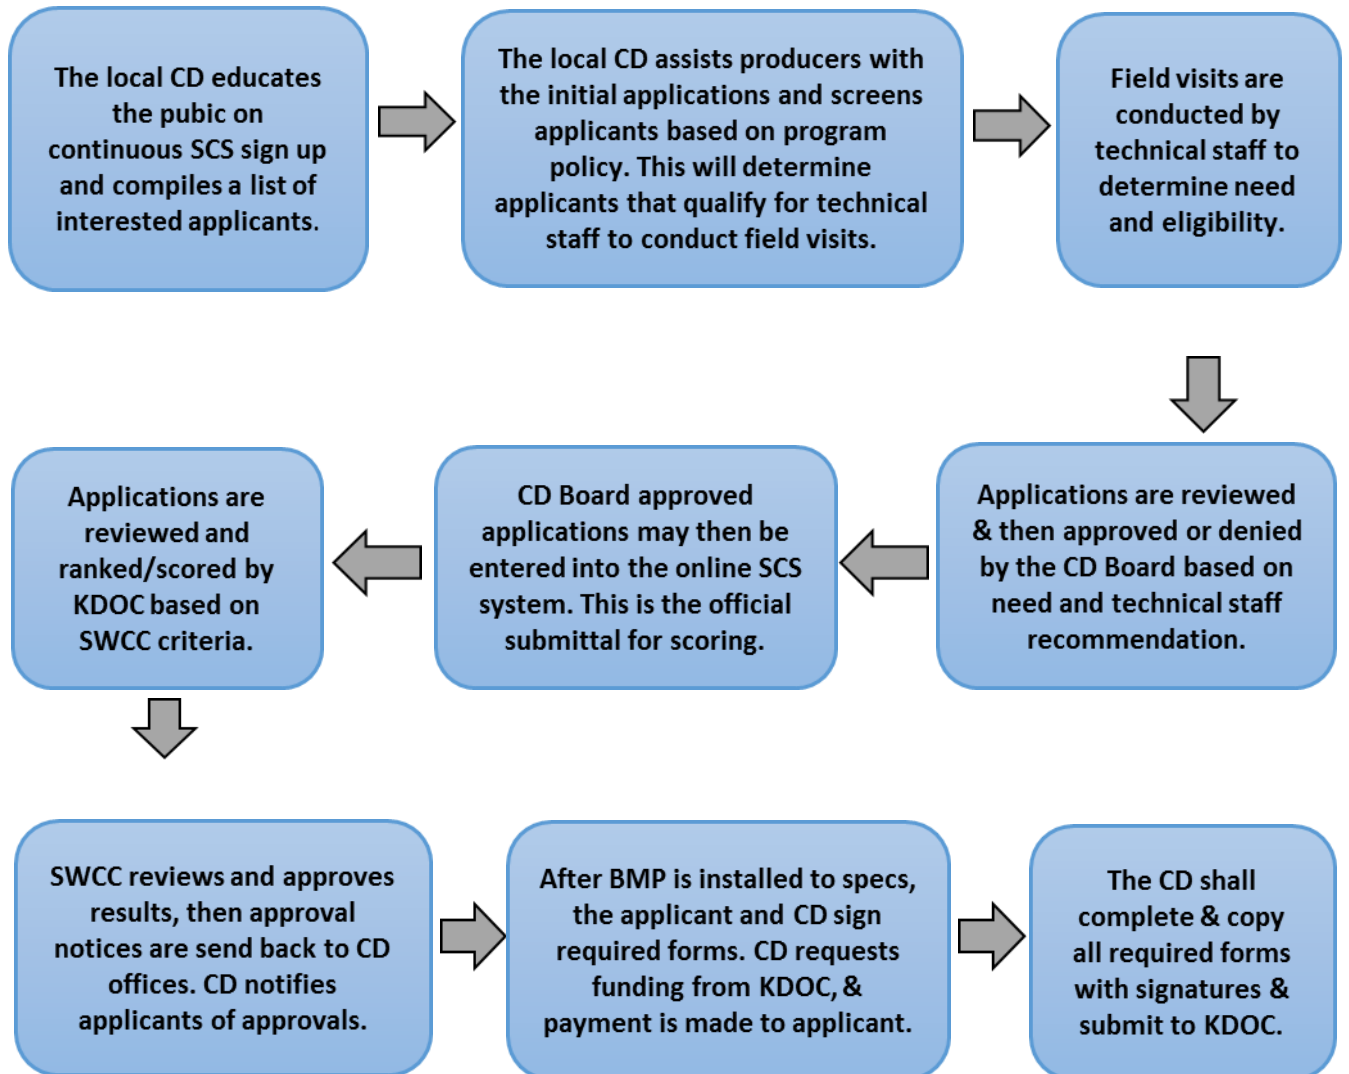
The local CD educates the pubic on continuous SCS sign up and compiles a list of interested applicants.

The local CD assists producers with the initial applications and screens applicants based on program policy. This will determine applicants that qualify for technical staff to conduct field visits.

Field visits are conducted by technical staff to determine need and eligibility.

Applications are reviewed & then approved or denied by the CD Board based on need and technical staff recommendation.

CD Board approved applications may then be entered into the online SCS system. This is the official submittal for scoring.

Applications are reviewed and ranked/scored by KDOC based on SWCC criteria.

SWCC reviews and approves results, then approval notices are send back to CD offices. CD notifies applicants of approvals.

After BMP is installed to specs, the applicant and CD sign required forms. CD requests funding from KDOC, & payment is made to applicant.

The CD shall complete & copy all required forms with signatures & submit to KDOC.